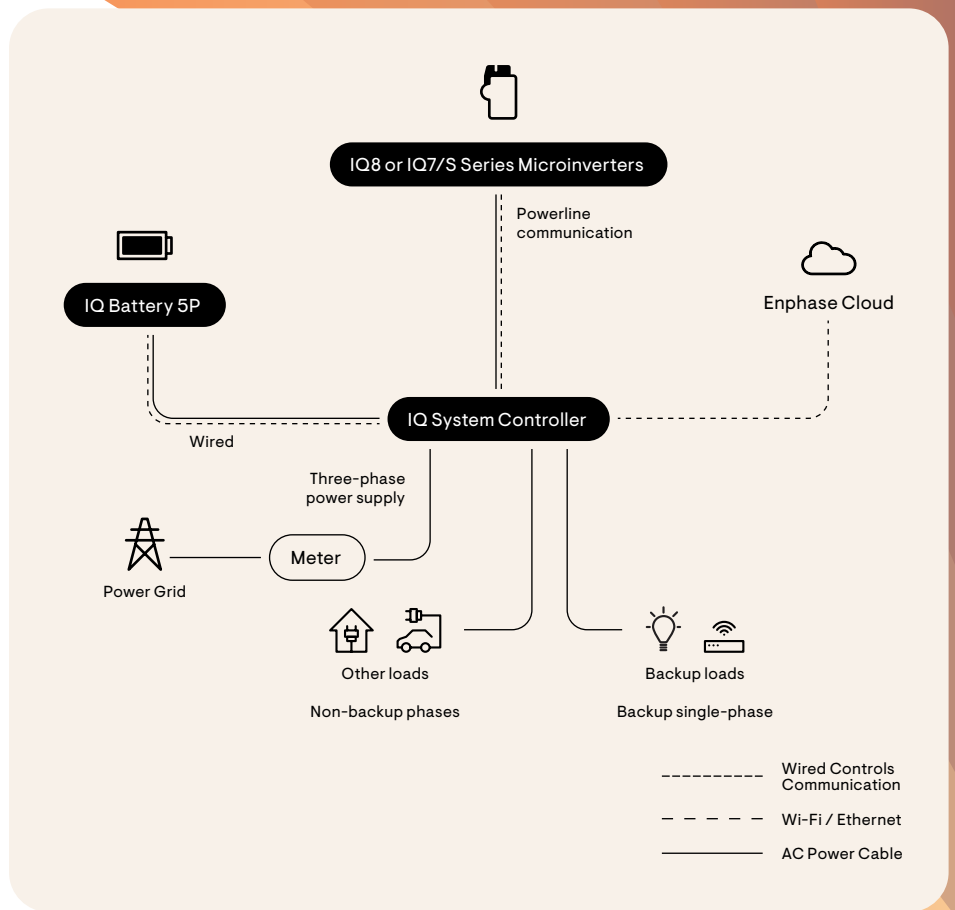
IQ8 or IQ7/S Series Microinverters

Powerline communication

IQ Battery 5P

Enphase Cloud

IQ System Controller

Wired

Three-phase power supply

Meter

Power Grid

Other loads

Non-backup phases

Backup loads

Backup single-phase

Wired Controls Communication

Wi-Fi / Ethernet

AC Power Cable